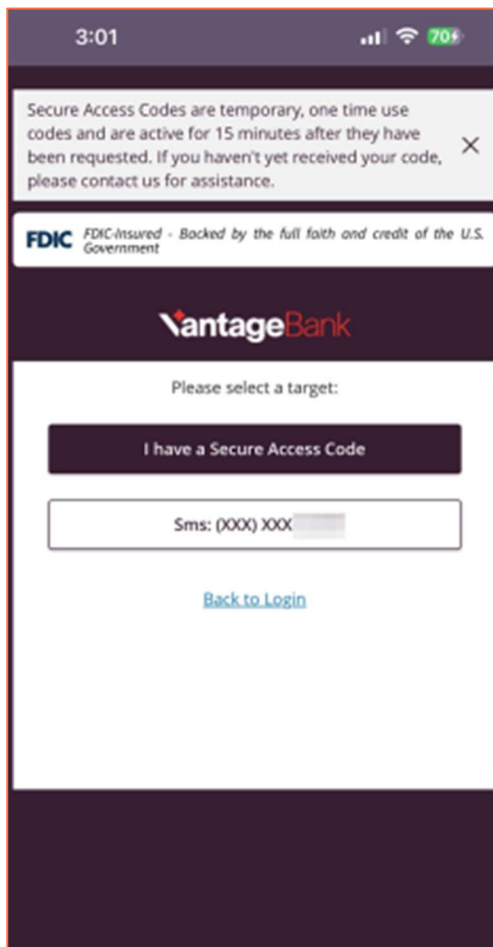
3:01

70

Secure Access Codes are temporary, one time use codes and are active for 15 minutes after they have been requested. If you haven't yet received your code, please contact us for assistance.

×

FDIC FDIC-Insured - Backed by the full faith and credit of the U.S. Government

VantageBank

Please select a target:

I have a Secure Access Code

Sms: (XXX) XXX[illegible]

Back to Login